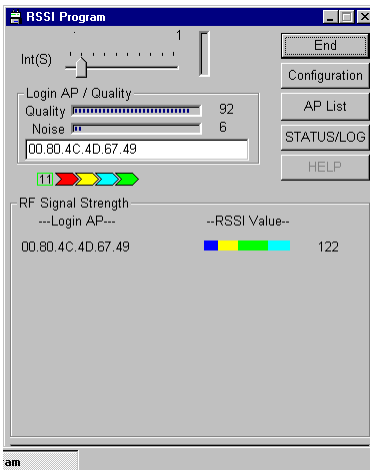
RSSI Program

1
Int(S)

End
Configuration
AP List
STATUS/LOG
HELP

Login AP / Quality
Quality 92
Noise 6
00.80.4C.4D.67.49

11

RF Signal Strength
---Login AP--- --RSSI Value--
00.80.4C.4D.67.49 122

am